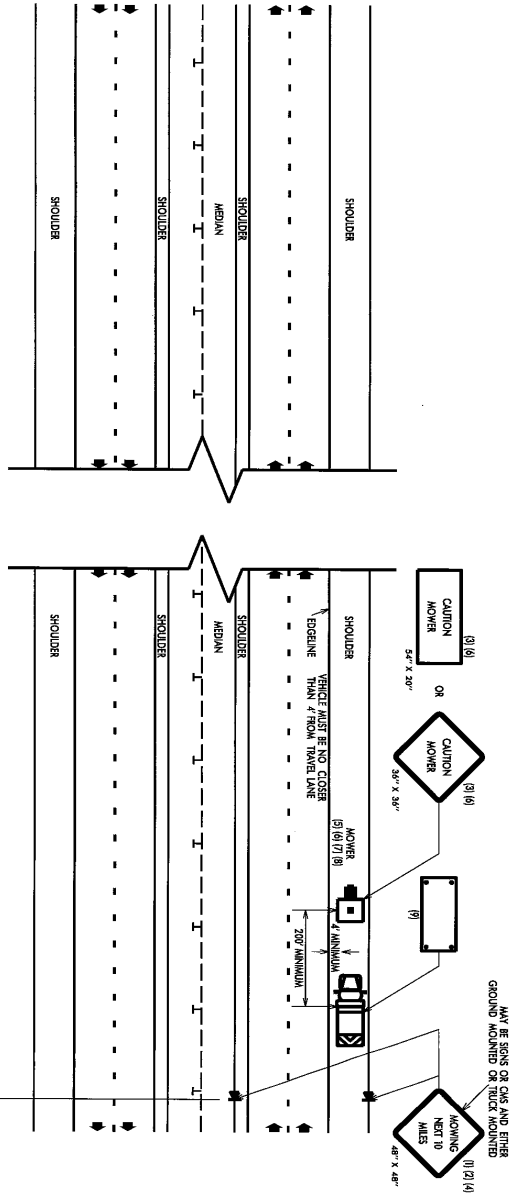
SHOULDER

SHOULDER

MEDIAN

SHOULDER

SHOULDER

SHOULDER

SHOULDER

MEDIAN

SHOULDER

EDGELINE

SHOULDER

VEHICLE MUST BE NO CLOSER THAN 4' FROM TRAVEL LANE

CAUTION MOWER

(3) (6)

54" X 20"

OR

CAUTION MOWER

(3) (6)

36" X 36"

MOWER (5) (6) (7) (8)

(9)

4' MINIMUM

200' MINIMUM

MAY BE SIGNS OR CMS AND EITHER GROUND MOUNTED OR TRUCK MOUNTED

MOWING NEXT 10 MILES

(1) (2) (4)

48" X 48"